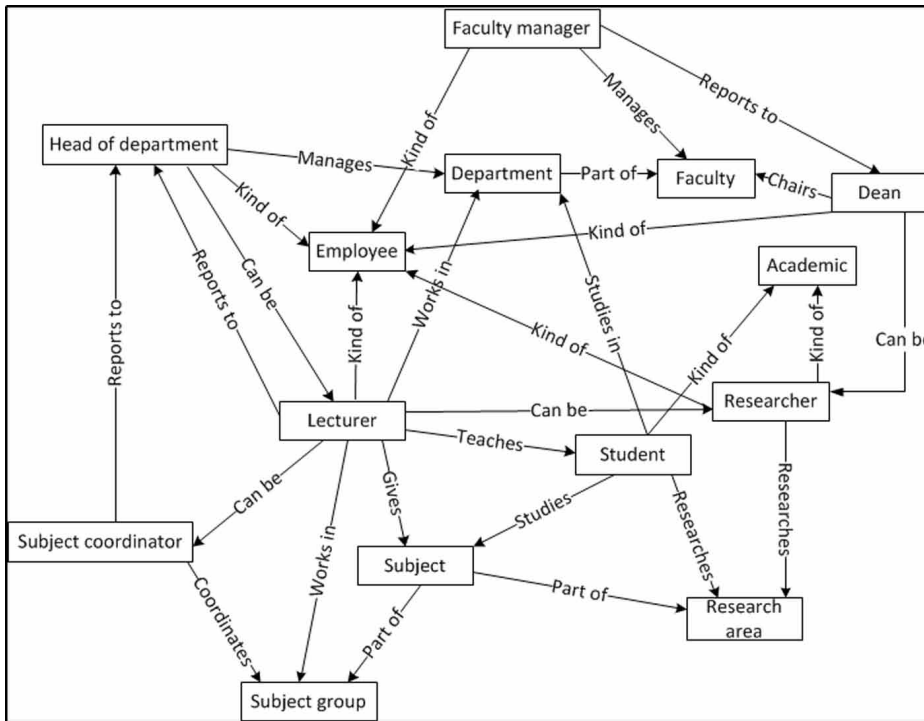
Faculty manager

Manages

Reports to

Kind of

Head of department

Manages

Department

Part of

Faculty

Chairs

Dean

Kind of

Kind of

Employee

Reports to

Can be

Works in

Studies in

Academic

Kind of

Kind of

Kind of

Can be

Reports to

Lecturer

Can be

Researcher

Teaches

Student

Can be

Gives

Studies

Researches

Researches

Subject coordinator

Works in

Subject

Part of

Research area

Coordinates

Part of

Subject group